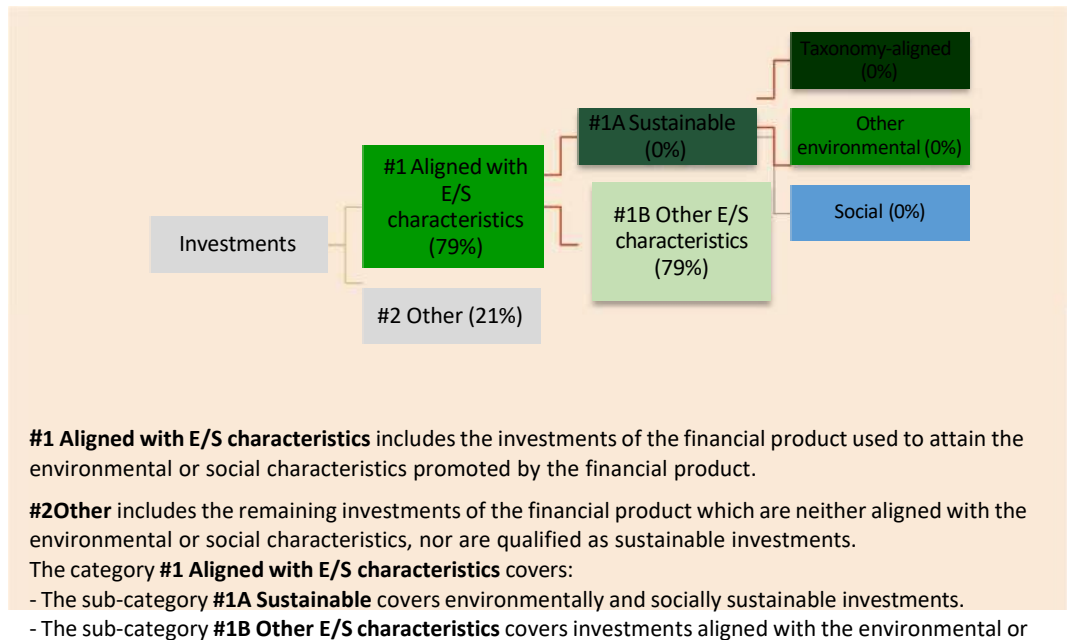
Taxonomy-aligned (0%)

#1A Sustainable (0%)

Other environmental (0%)

#1 Aligned with E/S characteristics (79%)

#1B Other E/S characteristics (79%)

Social (0%)

Investments

#2 Other (21%)

**#1 Aligned with E/S characteristics** includes the investments of the financial product used to attain the environmental or social characteristics promoted by the financial product.

**#2Other** includes the remaining investments of the financial product which are neither aligned with the environmental or social characteristics, nor are qualified as sustainable investments.
The category **#1 Aligned with E/S characteristics** covers:
- The sub-category **#1A Sustainable** covers environmentally and socially sustainable investments.
- The sub-category **#1B Other E/S characteristics** covers investments aligned with the environmental or